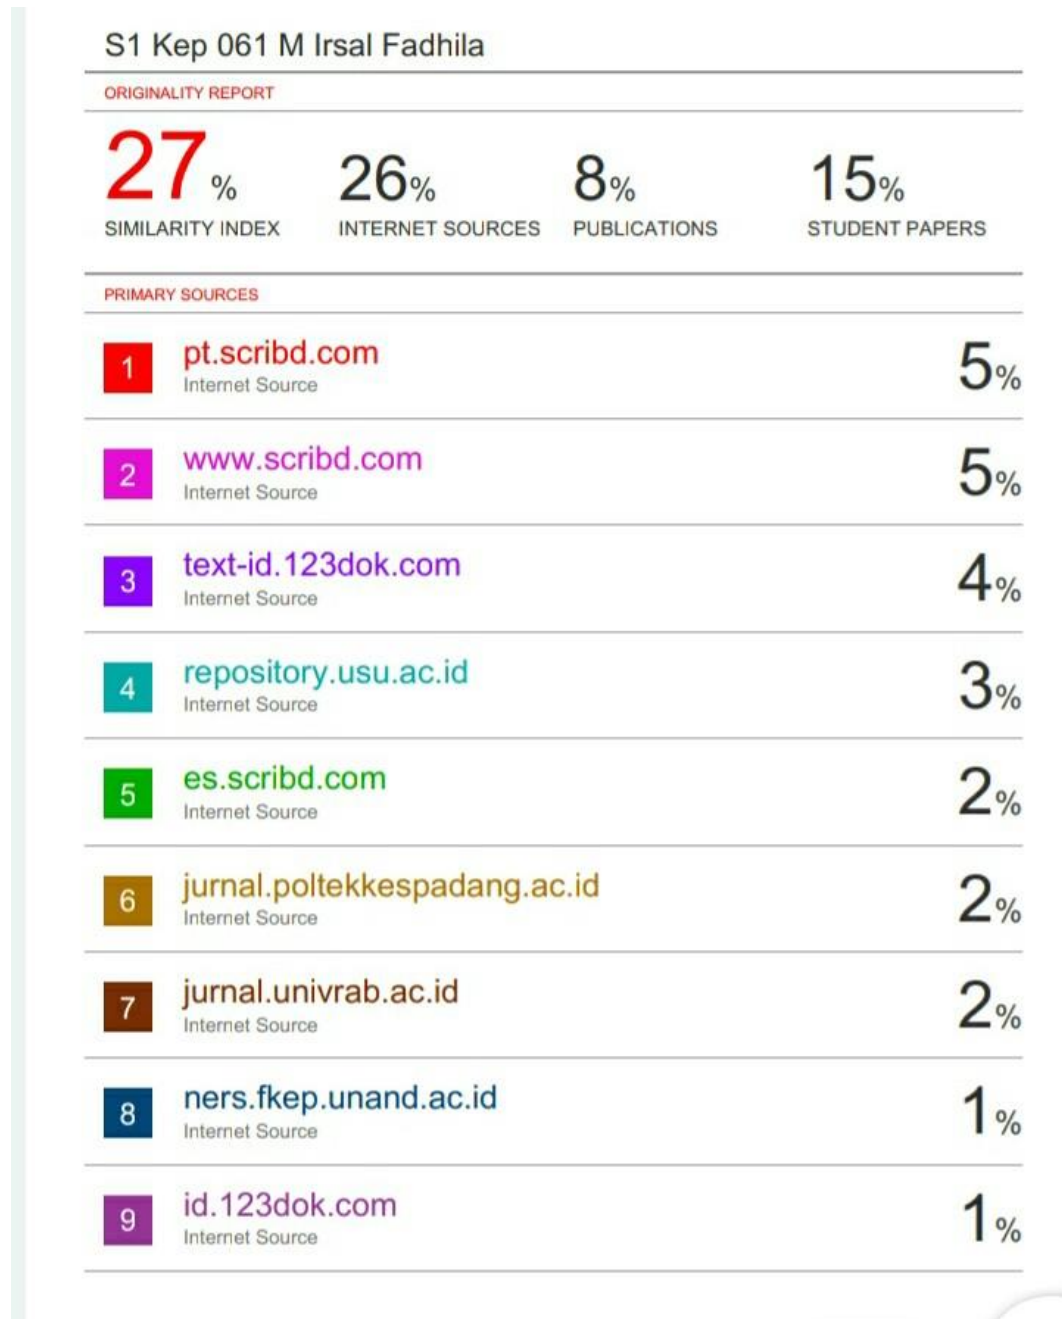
S1 Kep 061 M Irsal Fadhila

ORIGINALITY REPORT

27% SIMILARITY INDEX

26% INTERNET SOURCES

8% PUBLICATIONS

15% STUDENT PAPERS

PRIMARY SOURCES

| | | |
|---|---|---|
| 1 | pt.scribd.com<br>Internet Source | 5% |
| 2 | www.scribd.com<br>Internet Source | 5% |
| 3 | text-id.123dok.com<br>Internet Source | 4% |
| 4 | repository.usu.ac.id<br>Internet Source | 3% |
| 5 | es.scribd.com<br>Internet Source | 2% |
| 6 | jurnal.poltekkespadang.ac.id<br>Internet Source | 2% |
| 7 | jurnal.univrab.ac.id<br>Internet Source | 2% |
| 8 | ners.fkep.unand.ac.id<br>Internet Source | 1% |
| 9 | id.123dok.com<br>Internet Source | 1% |